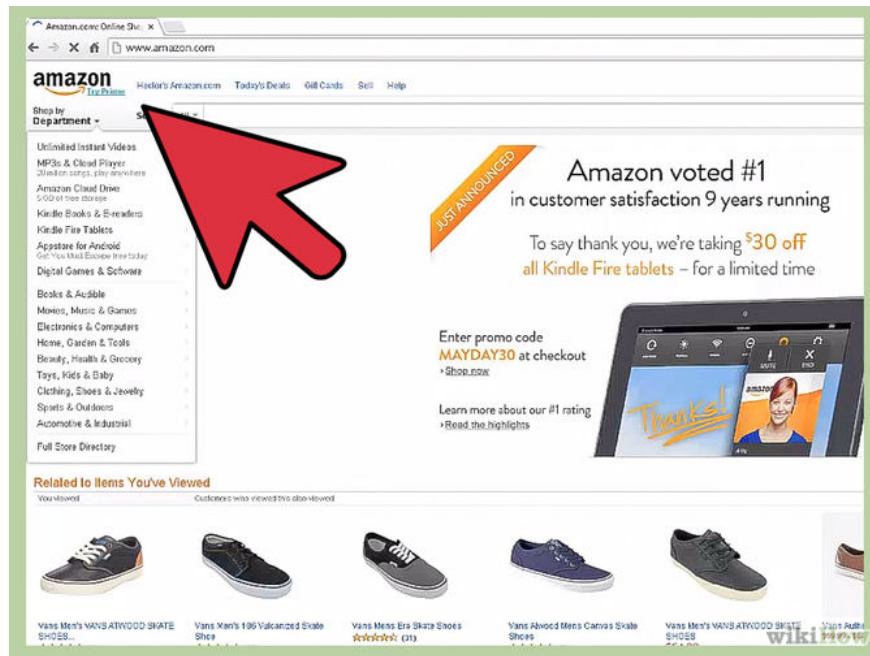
Amazon.com: Online Sh... ×

www.amazon.com

amazon
Try Prime

Hector's Amazon.com Today's Deals Gift Cards Sell Help

Shop by
Department

All

Unlimited Instant Videos
MP3s & Cloud Player
20 million songs, play anywhere
Amazon Cloud Drive
5 GB of free storage
Kindle Books & E-readers
Kindle Fire Tablets
Appstore for Android
Get You Must Escape free today
Digital Games & Software

Books & Audible
Movies, Music & Games
Electronics & Computers
Home, Garden & Tools
Beauty, Health & Grocery
Toys, Kids & Baby
Clothing, Shoes & Jewelry
Sports & Outdoors
Automotive & Industrial

Full Store Directory

JUST ANNOUNCED

Amazon voted #1
in customer satisfaction 9 years running

To say thank you, we're taking $30 off
all Kindle Fire tablets – for a limited time

Enter promo code
MAYDAY30 at checkout
› Shop now

Learn more about our #1 rating
› Read the highlights

Thanks!

MUTE END

Related to Items You've Viewed

You viewed

Customers who viewed this also viewed

Vans Men's VANS ATWOOD SKATE SHOES...

Vans Men's 106 Vulcanized Skate Shoe

Vans Mens Era Skate Shoes
(31)

Vans Atwood Mens Canvas Skate Shoes

Vans Men's VANS ATWOOD SKATE SHOES
$54.99

Vans Auth

wikiHow